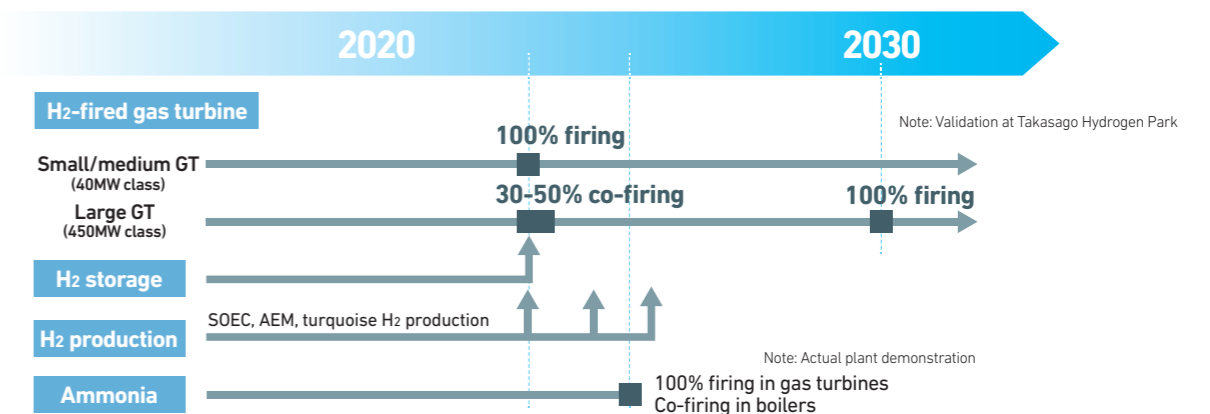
2020

2030

$H_2$-fired gas turbine

Note: Validation at Takasago Hydrogen Park

100% firing

Small/medium GT
(40MW class)

30-50% co-firing

100% firing

Large GT
(450MW class)

$H_2$ storage

SOEC, AEM, turquoise $H_2$ production

$H_2$ production

Note: Actual plant demonstration

Ammonia

100% firing in gas turbines
Co-firing in boilers